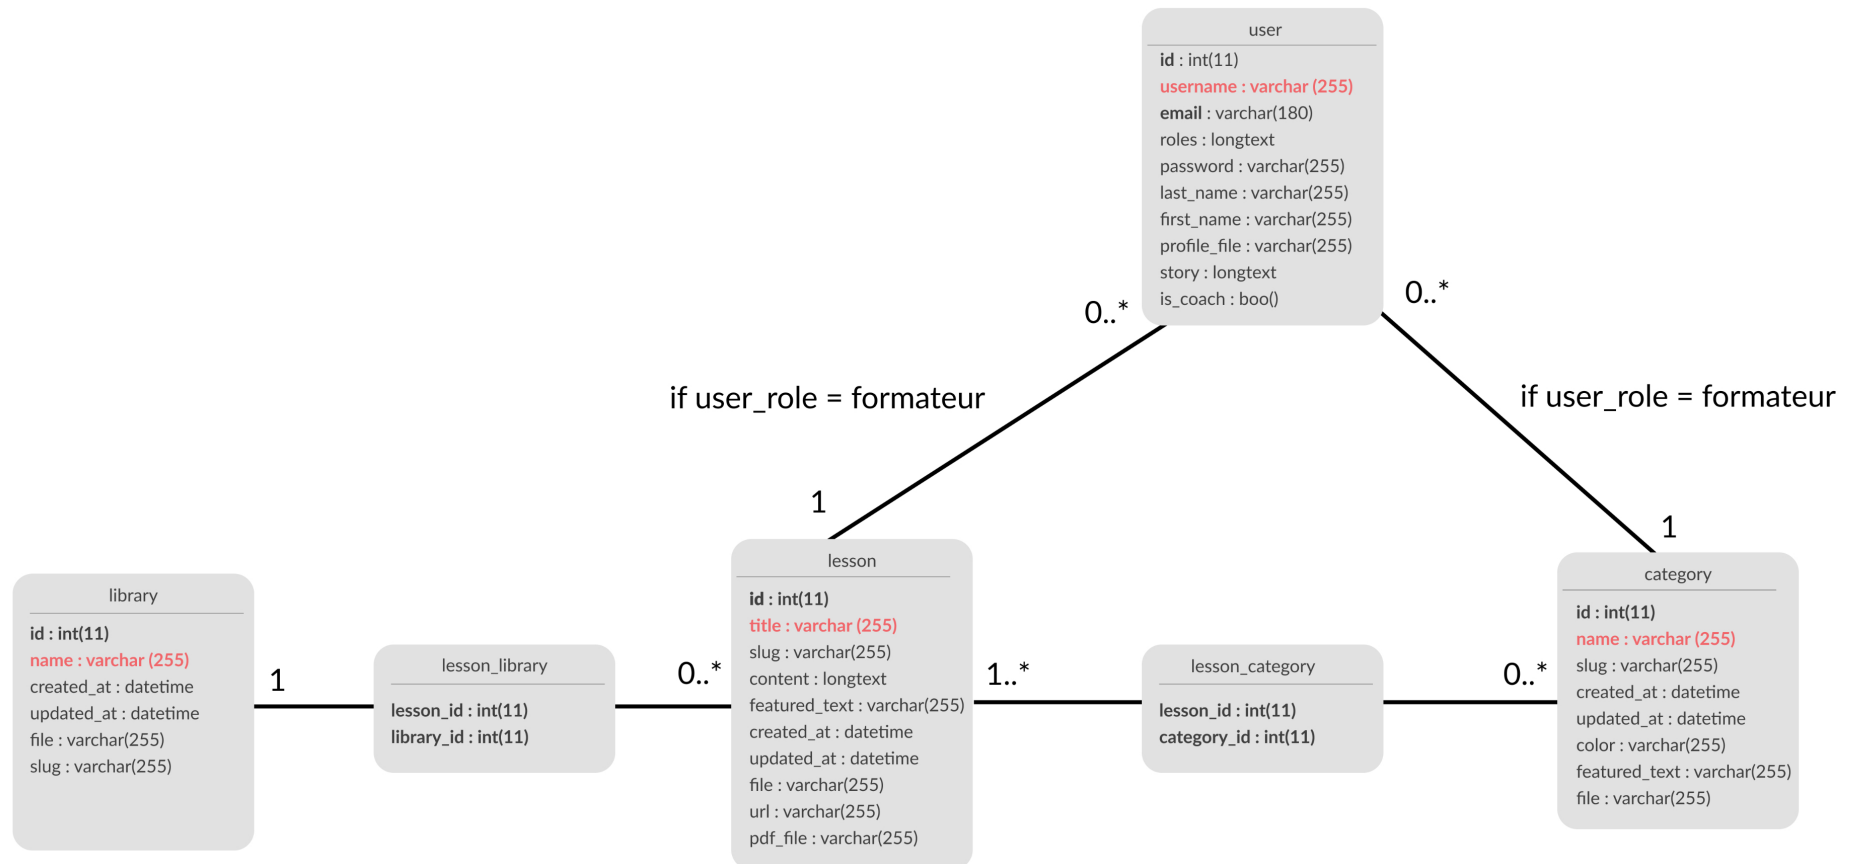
user
id : int(11)
username : varchar (255)
email : varchar(180)
roles : longtext
password : varchar(255)
last_name : varchar(255)
first_name : varchar(255)
profile_file : varchar(255)
story : longtext
is_coach : boo()

0..*

0..*

if user_role = formateur

if user_role = formateur

1

1

library
id : int(11)
name : varchar (255)
created_at : datetime
updated_at : datetime
file : varchar(255)
slug : varchar(255)

1

lesson_library
lesson_id : int(11)
library_id : int(11)

0..*

lesson
id : int(11)
title : varchar (255)
slug : varchar(255)
content : longtext
featured_text : varchar(255)
created_at : datetime
updated_at : datetime
file : varchar(255)
url : varchar(255)
pdf_file : varchar(255)

1..*

lesson_category
lesson_id : int(11)
category_id : int(11)

0..*

category
id : int(11)
name : varchar (255)
slug : varchar(255)
created_at : datetime
updated_at : datetime
color : varchar(255)
featured_text : varchar(255)
file : varchar(255)